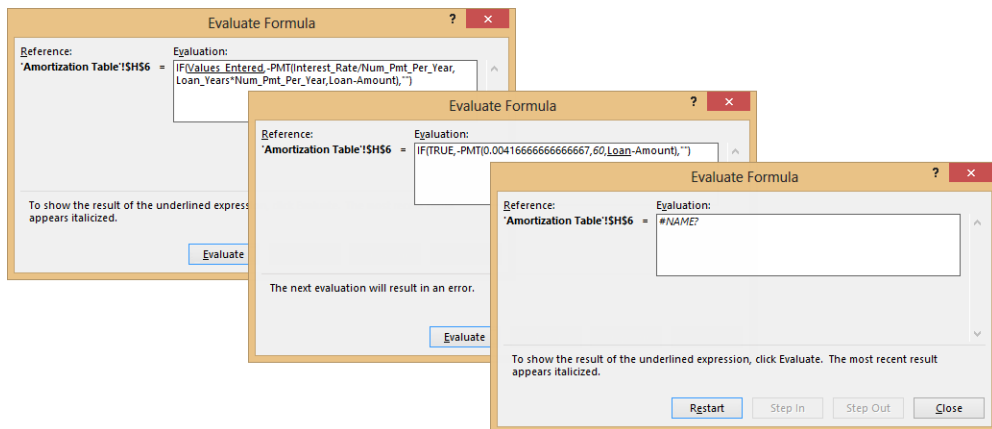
Evaluate Formula

?

Reference:
'Amortization Table'!$H$6 =

Evaluation:
IF(Values_Entered,-PMT(Interest_Rate/Num_Pmt_Per_Year, Loan_Years*Num_Pmt_Per_Year,Loan-Amount),"")

To show the result of the underlined express
appears italicized.

Evaluate

Evaluate Formula

?

Reference:
'Amortization Table'!$H$6 =

Evaluation:
IF(TRUE,-PMT(0.00416666666666667,60,Loan-Amount),"")

The next evaluation will result in an error.

Evaluate

Evaluate Formula

?

Reference:
'Amortization Table'!$H$6 =

Evaluation:
#NAME?

To show the result of the underlined expression, click Evaluate. The most recent result appears italicized.

Restart

Step In

Step Out

Close